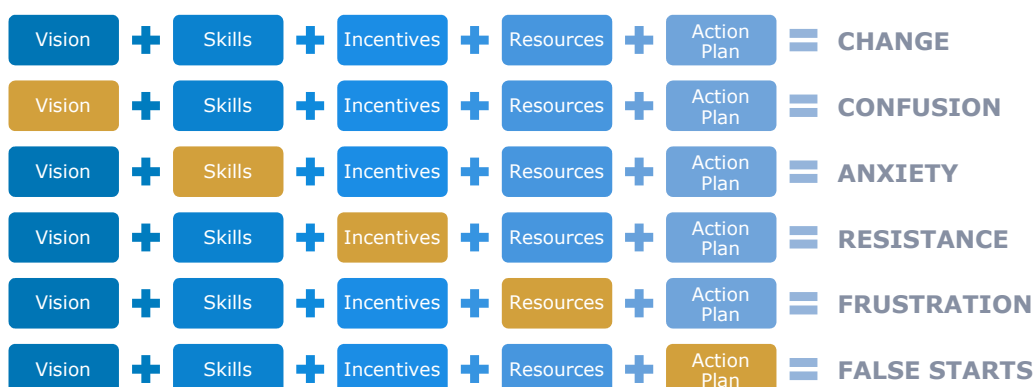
| Vision | + | Skills | + | Incentives | + | Resources | + | Action Plan | = | CHANGE |
|---|---|---|---|---|---|---|---|---|---|---|
| Vision | + | Skills | + | Incentives | + | Resources | + | Action Plan | = | CONFUSION |
| Vision | + | Skills | + | Incentives | + | Resources | + | Action Plan | = | ANXIETY |
| Vision | + | Skills | + | Incentives | + | Resources | + | Action Plan | = | RESISTANCE |
| Vision | + | Skills | + | Incentives | + | Resources | + | Action Plan | = | FRUSTRATION |
| Vision | + | Skills | + | Incentives | + | Resources | + | Action Plan | = | FALSE STARTS |